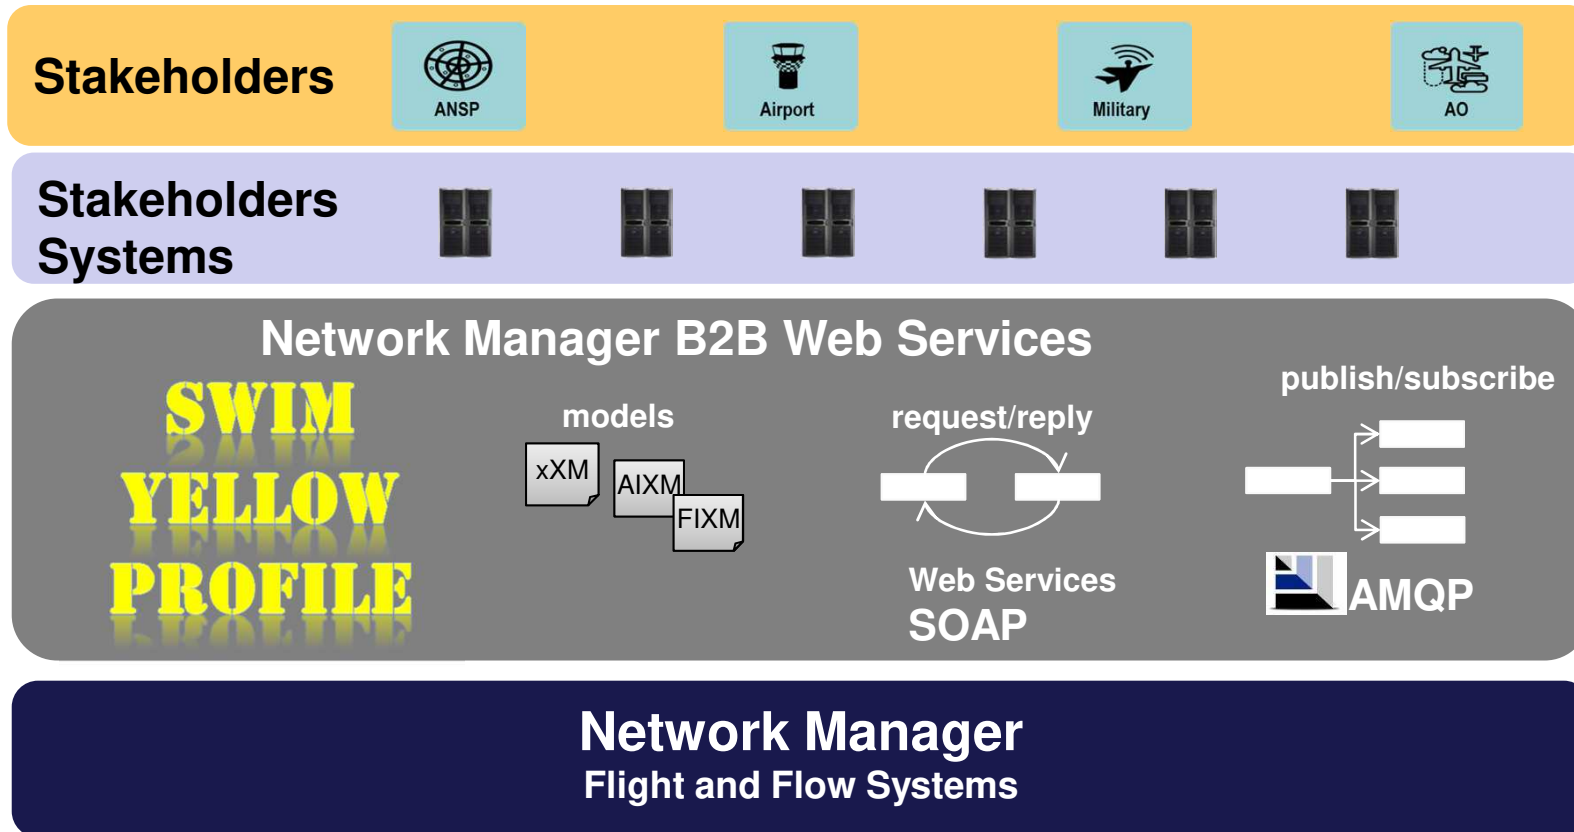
Stakeholders

ANSP

Airport

Military

AO

Stakeholders Systems

Network Manager B2B Web Services

SWIM YELLOW PROFILE

models

xXM

AIXM

FIXM

request/reply

Web Services

SOAP

publish/subscribe

AMQP

Network Manager

Flight and Flow Systems